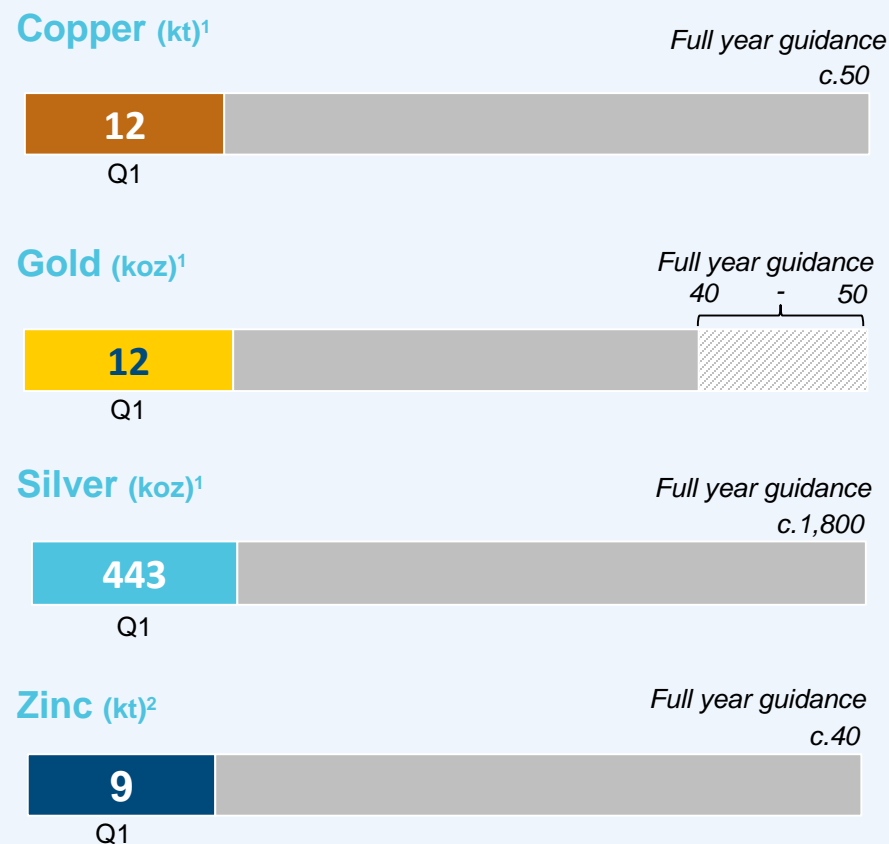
Copper (kt)$^1$

Full year guidance c.50

12

Q1

Gold (koz)$^1$

Full year guidance 40 - 50

12

Q1

Silver (koz)$^1$

Full year guidance c.1,800

443

Q1

Zinc (kt)$^2$

Full year guidance c.40

9

Q1